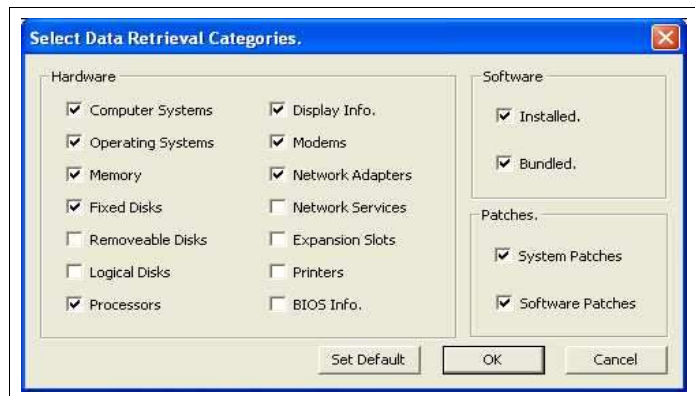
Select Data Retrieval Categories.

Hardware

Computer Systems
Operating Systems
Memory
Fixed Disks
Removeable Disks
Logical Disks
Processors

Display Info.
Modems
Network Adapters
Network Services
Expansion Slots
Printers
BIOS Info.

Software

Installed.
Bundled.

Patches.

System Patches
Software Patches

Set Default
OK
Cancel